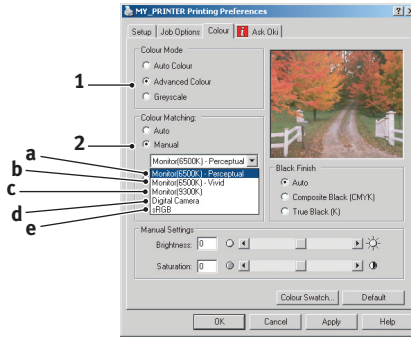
MY_PRINTER Printing Preferences

?| X

Setup | Job Options | Colour | Ask Oki

Colour Mode

Auto Colour

Advanced Colour

Greyscale

Colour Matching:

Auto

Manual

Monitor(6500K) - Perceptual

Monitor(6500K) - Perceptual

Monitor(6500K) - Vivid

Monitor(9300K)

Digital Camera

sRGB

Black Finish

Auto

Composite Black (CMYK)

True Black (K)

Manual Settings

Brightness: 0

Saturation: 0

Colour Swatch...

Default

OK

Cancel

Apply

Help

1

2

a

b

c

d

e